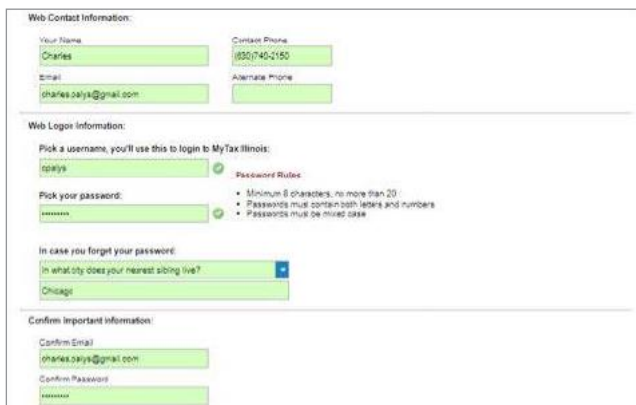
Web Contact Information:

Your Name
Charles

Contact Phone
(630)740-2150

Email
charles.palys@gmail.com

Alternate Phone

Web Logon Information:

Pick a username, you'll use this to login to MyTax Illinois:
cpalys

Pick your password:
••••••••••

Password Rules
• Minimum 8 characters, no more than 20
• Passwords must contain both letters and numbers
• Passwords must be mixed case

In case you forget your password:
In what city does your nearest sibling live?
Chicago

Confirm Important Information:

Confirm Email
charles.palys@gmail.com

Confirm Password
••••••••••